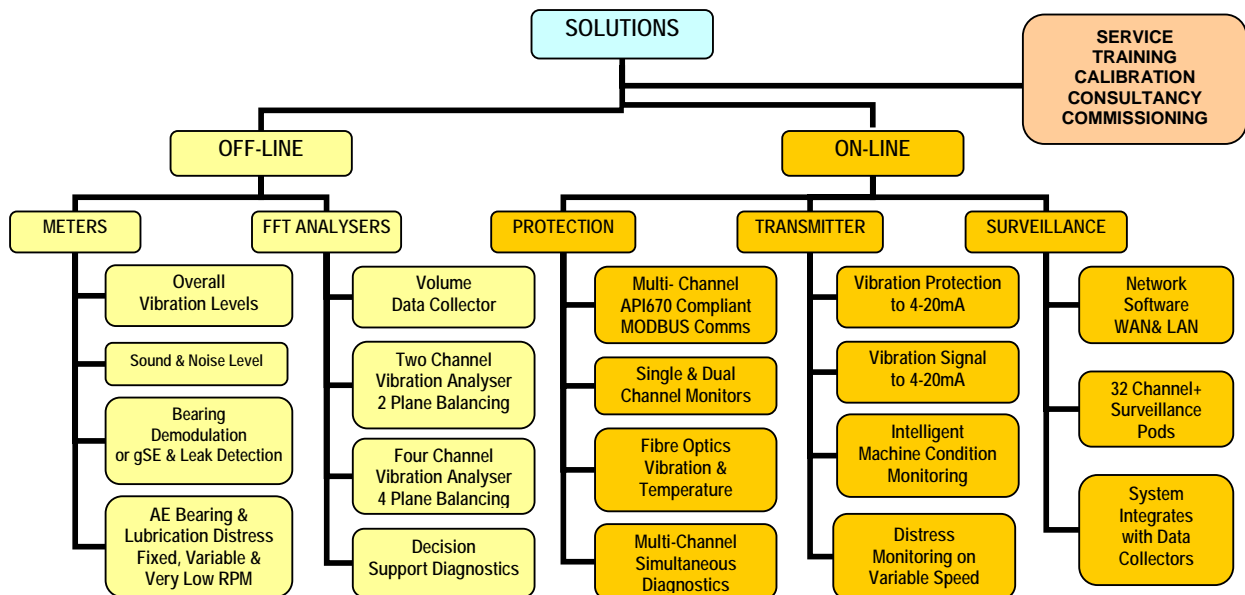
SOLUTIONS

SERVICE
TRAINING
CALIBRATION
CONSULTANCY
COMMISSIONING

OFF-LINE

ON-LINE

METERS

FFT ANALYSERS

PROTECTION

TRANSMITTER

SURVEILLANCE

Overall Vibration Levels

Sound & Noise Level

Bearing Demodulation or gSE & Leak Detection

AE Bearing & Lubrication Distress Fixed, Variable & Very Low RPM

Volume Data Collector

Two Channel Vibration Analyser 2 Plane Balancing

Four Channel Vibration Analyser 4 Plane Balancing

Decision Support Diagnostics

Multi- Channel API670 Compliant MODBUS Comms

Single & Dual Channel Monitors

Fibre Optics Vibration & Temperature

Multi-Channel Simultaneous Diagnostics

Vibration Protection to 4-20mA

Vibration Signal to 4-20mA

Intelligent Machine Condition Monitoring

Distress Monitoring on Variable Speed

Network Software WAN& LAN

32 Channel+ Surveillance Pods

System Integrates with Data Collectors